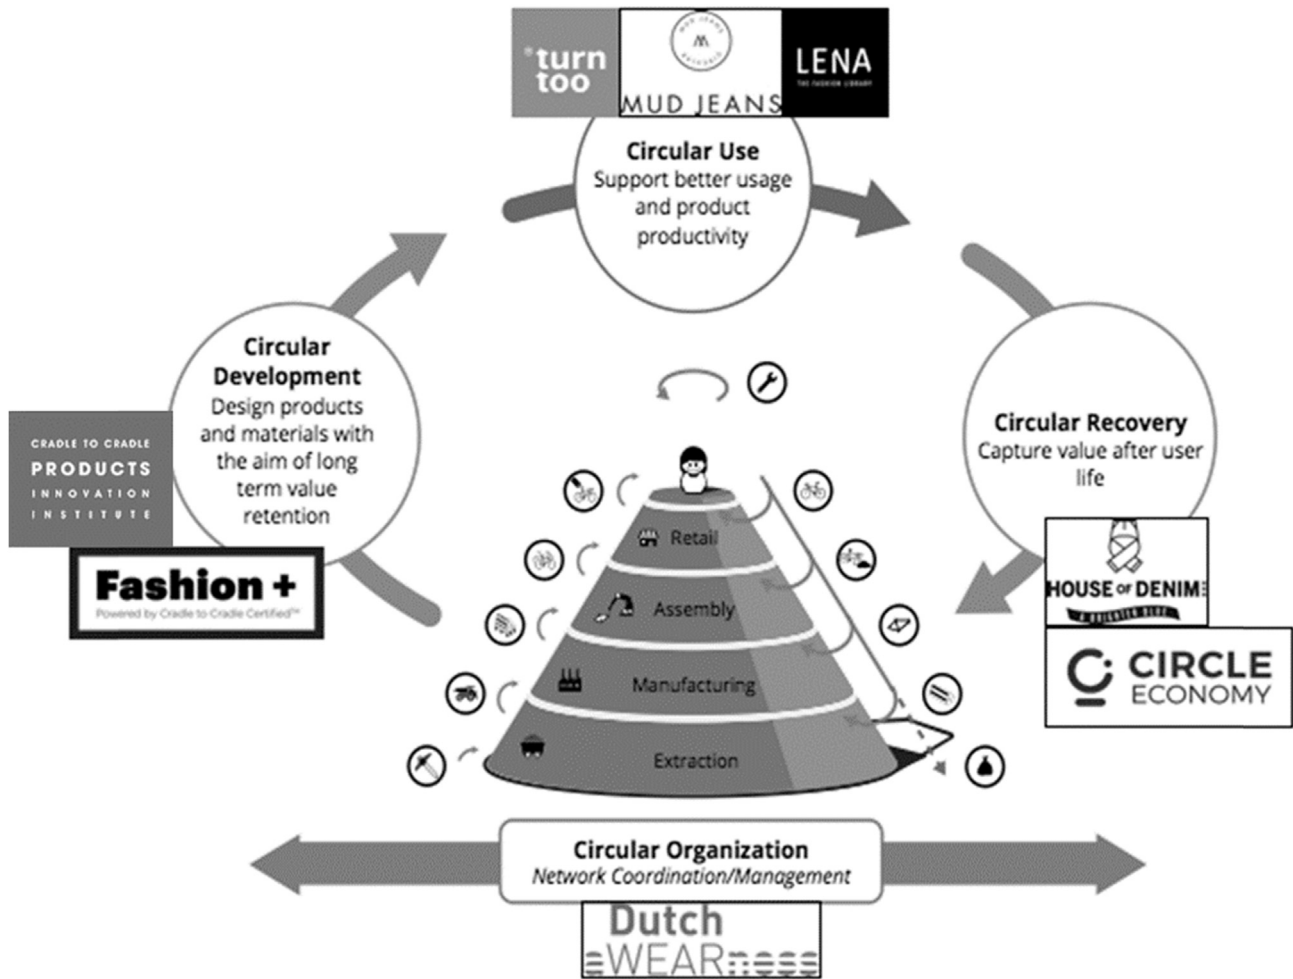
®turn too

MUD JEANS

LENA
THE FASHION LIBRARY

Circular Use
Support better usage and product productivity

Circular Development
Design products and materials with the aim of long term value retention

CRADLE TO CRADLE
PRODUCTS
INNOVATION
INSTITUTE

Fashion +
Powered by Cradle to Cradle Certified™

Circular Recovery
Capture value after user life

HOUSE OF DENIM

CIRCLE ECONOMY

Retail

Assembly

Manufacturing

Extraction

Circular Organization
Network Coordination/Management

Dutch aWEARness